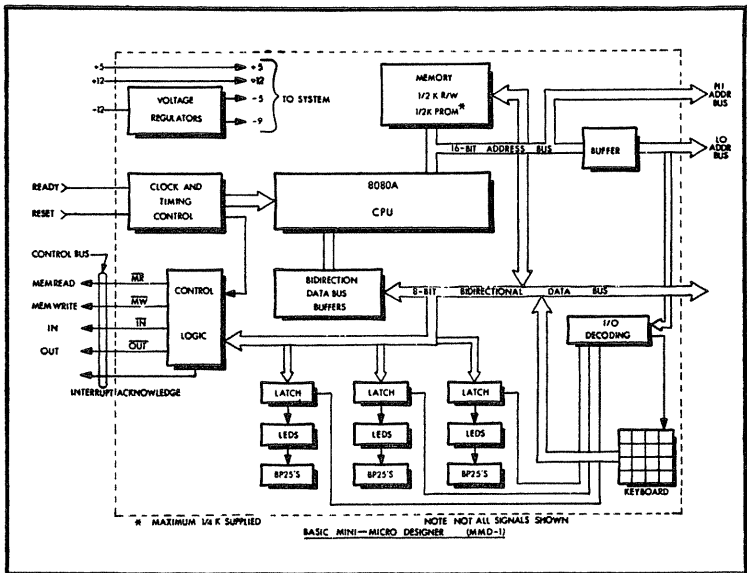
+5
+12
-12
VOLTAGE REGULATORS
+5
+12
-5
-9
TO SYSTEM

MEMORY
1/2 K R/W
1/2K PROM*

HI ADDR BUS

16-BIT ADDRESS BUS

BUFFER

LO ADDR BUS

READY
RESET

CLOCK AND TIMING CONTROL

8080A
CPU

CONTROL BUS

MEMREAD
MEMWRITE
IN
OUT

$\overline{MR}$
$\overline{MW}$
$\overline{IN}$
$\overline{OUT}$

CONTROL
LOGIC

BIDIRECTION DATA BUS BUFFERS

8-BIT BIDIRECTIONAL DATA BUS

I/O DECODING

INTERRUPT ACKNOWLEDGE

LATCH
LEDS
BP25'S

LATCH
LEDS
BP25'S

LATCH
LEDS
BP25'S

KEYBOARD

* MAXIMUM 1/4 K SUPPLIED

NOTE NOT ALL SIGNALS SHOWN
BASIC MINI-MICRO DESIGNER (MMD-1)